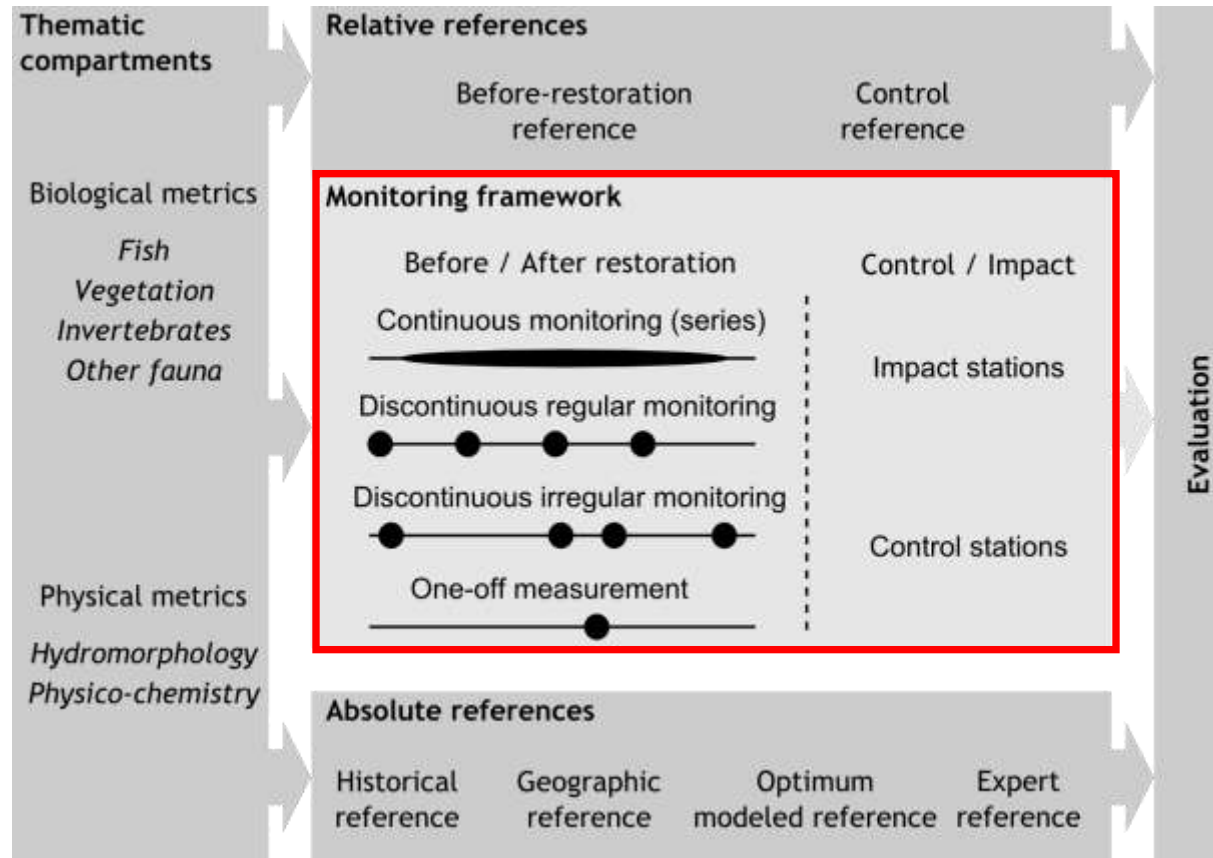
Thematic compartments

Biological metrics

*Fish*
*Vegetation*
*Invertebrates*
*Other fauna*

Physical metrics

*Hydromorphology*
*Physico-chemistry*

Relative references

Before-restoration reference

Control reference

Monitoring framework

Before / After restoration

Continuous monitoring (series)

Discontinuous regular monitoring

Discontinuous irregular monitoring

One-off measurement

Control / Impact

Impact stations

Control stations

Absolute references

Historical reference

Geographic reference

Optimum modeled reference

Expert reference

Evaluation